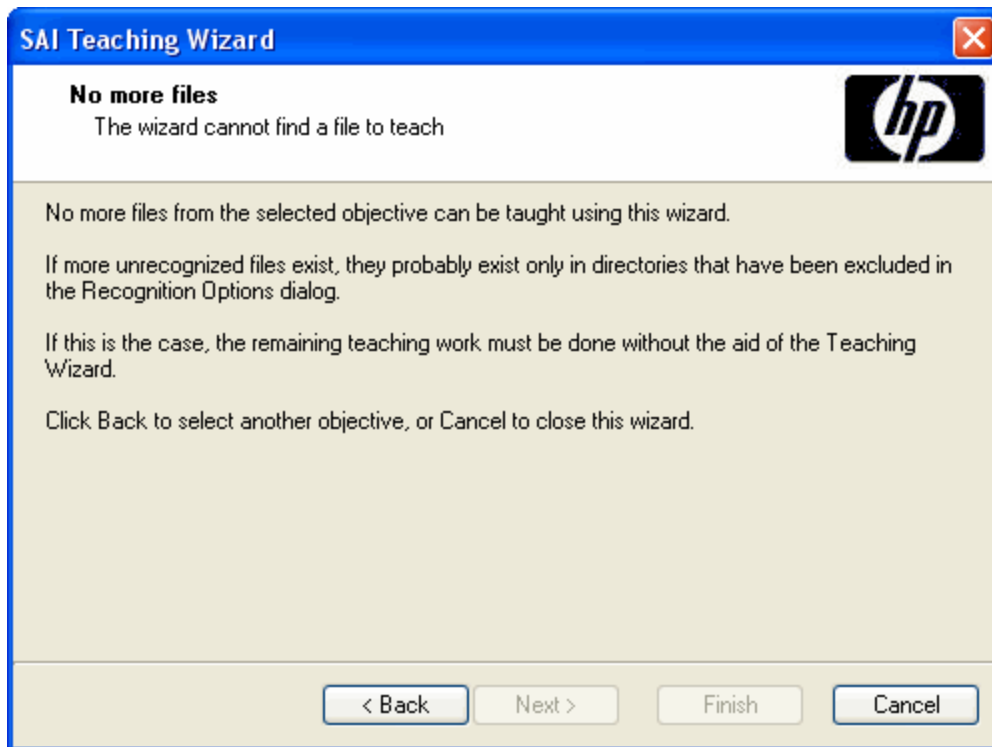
SAI Teaching Wizard

No more files
The wizard cannot find a file to teach

hp

No more files from the selected objective can be taught using this wizard.

If more unrecognized files exist, they probably exist only in directories that have been excluded in the Recognition Options dialog.

If this is the case, the remaining teaching work must be done without the aid of the Teaching Wizard.

Click Back to select another objective, or Cancel to close this wizard.

< Back Next > Finish Cancel